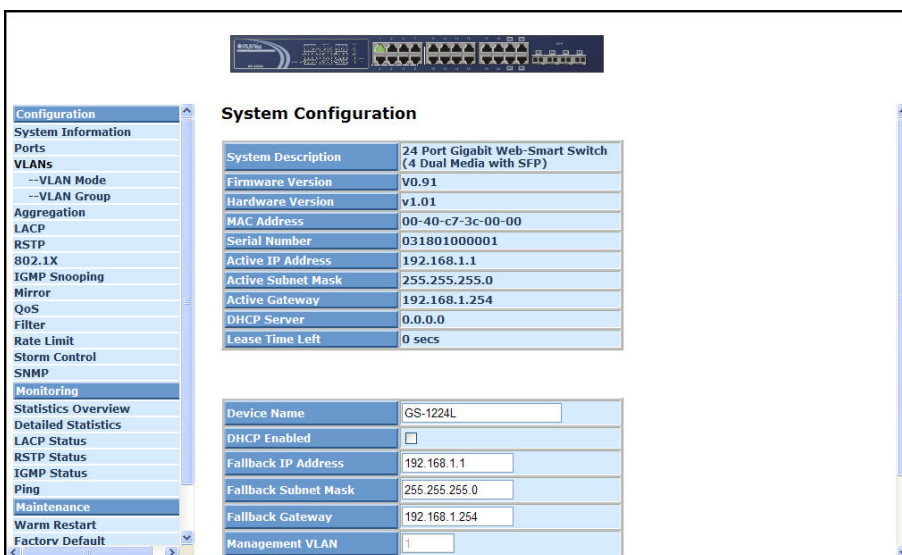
Configuration
System Information
Ports
VLANs
--VLAN Mode
--VLAN Group
Aggregation
LACP
RSTP
802.1X
IGMP Snooping
Mirror
QoS
Filter
Rate Limit
Storm Control
SNMP
Monitoring
Statistics Overview
Detailed Statistics
LACP Status
RSTP Status
IGMP Status
Ping
Maintenance
Warm Restart
Factory Default

System Configuration

| System Description | 24 Port Gigabit Web-Smart Switch (4 Dual Media with SFP) |
|---|---|
| Firmware Version | V0.91 |
| Hardware Version | v1.01 |
| MAC Address | 00-40-c7-3c-00-00 |
| Serial Number | 031801000001 |
| Active IP Address | 192.168.1.1 |
| Active Subnet Mask | 255.255.255.0 |
| Active Gateway | 192.168.1.254 |
| DHCP Server | 0.0.0.0 |
| Lease Time Left | 0 secs |

| Device Name | GS-1224L |
|---|---|
| DHCP Enabled | ☐ |
| Fallback IP Address | 192.168.1.1 |
| Fallback Subnet Mask | 255.255.255.0 |
| Fallback Gateway | 192.168.1.254 |
| Management VLAN | 1 |